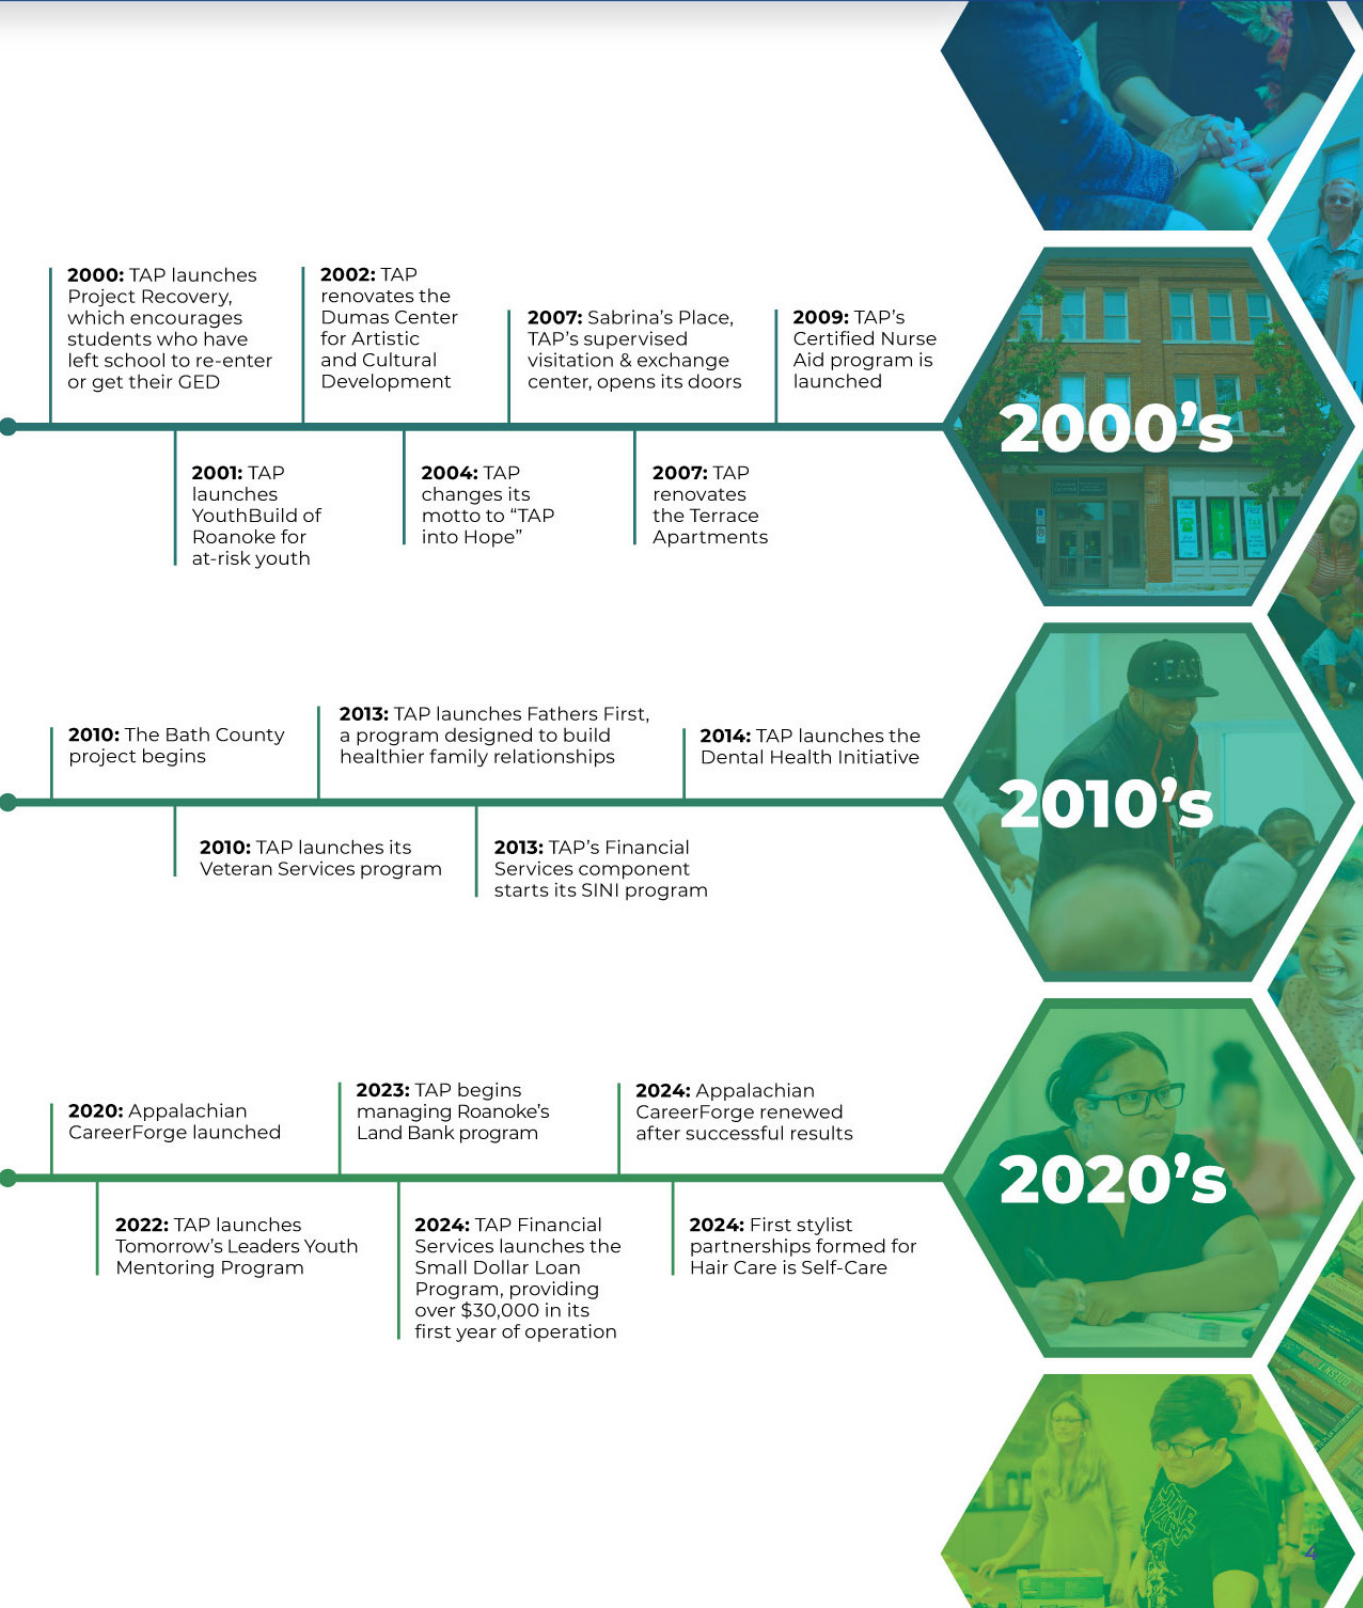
**2000:** TAP launches Project Recovery, which encourages students who have left school to re-enter or get their GED

**2002:** TAP renovates the Dumas Center for Artistic and Cultural Development

**2007:** Sabrina's Place, TAP's supervised visitation & exchange center, opens its doors

**2009:** TAP's Certified Nurse Aid program is launched

**2001:** TAP launches YouthBuild of Roanoke for at-risk youth

**2004:** TAP changes its motto to "TAP into Hope"

**2007:** TAP renovates the Terrace Apartments

2000's

**2010:** The Bath County project begins

**2013:** TAP launches Fathers First, a program designed to build healthier family relationships

**2014:** TAP launches the Dental Health Initiative

**2010:** TAP launches its Veteran Services program

**2013:** TAP's Financial Services component starts its SINI program

2010's

**2020:** Appalachian CareerForge launched

**2023:** TAP begins managing Roanoke's Land Bank program

**2024:** Appalachian CareerForge renewed after successful results

**2022:** TAP launches Tomorrow's Leaders Youth Mentoring Program

**2024:** TAP Financial Services launches the Small Dollar Loan Program, providing over $30,000 in its first year of operation

**2024:** First stylist partnerships formed for Hair Care is Self-Care

2020's

4